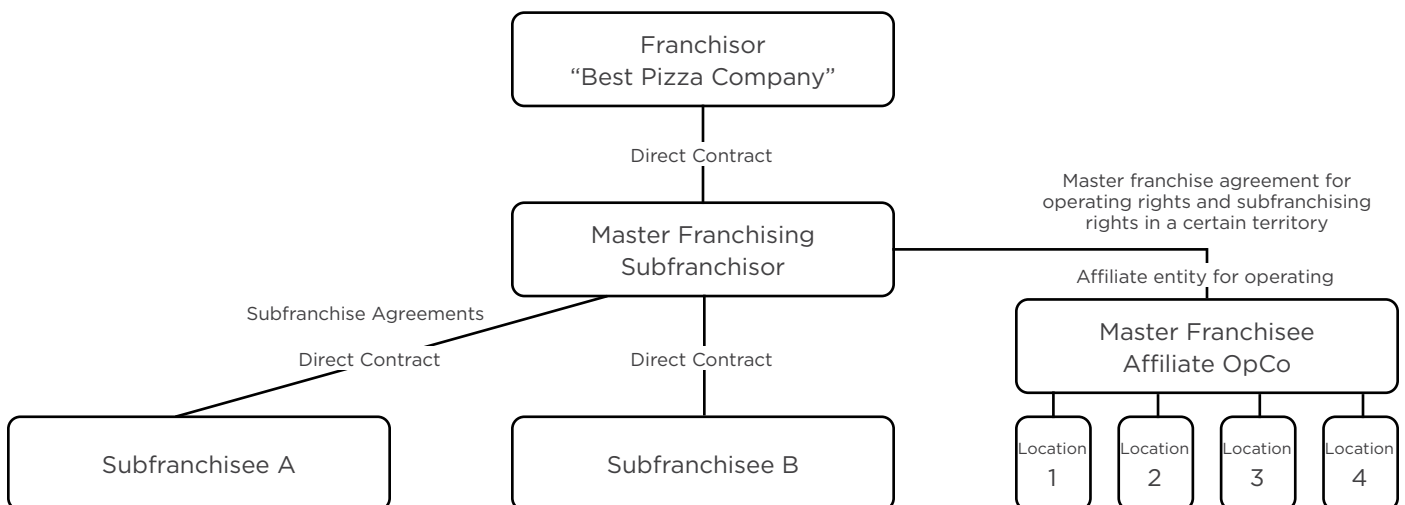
Franchisor
"Best Pizza Company"

Direct Contract

Master franchise agreement for operating rights and subfranchising rights in a certain territory

Master Franchising
Subfranchisor

Affiliate entity for operating

Subfranchise Agreements

Direct Contract

Direct Contract

Master Franchisee
Affiliate OpCo

Subfranchisee A

Subfranchisee B

Location 1

Location 2

Location 3

Location 4